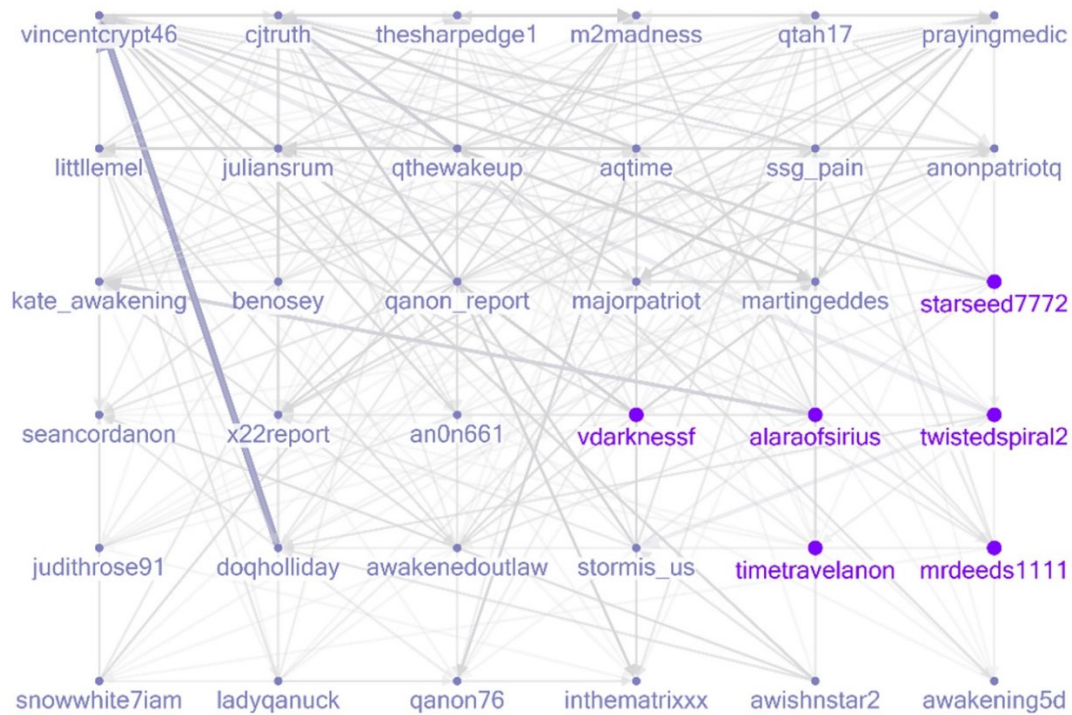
vincentcrypt46 cjtruth thesharpedge1 m2madness qtah17 prayingmedic

littllemel juliansrum qthewakeup aqtime ssg_pain anonpatriotq

kate_awakening benosey qanon_report majorpatriot martingeddes starseed7772

seancordanon x22report an0n661 vdarknessf alaraofsirius twistedspiral2

judithrose91 doqholliday awakenedoutlaw stormis_us timetravelanon mrdeeds1111

snowwhite7iam ladyqanuck qanon76 inthematrixxx awishnstar2 awakening5d